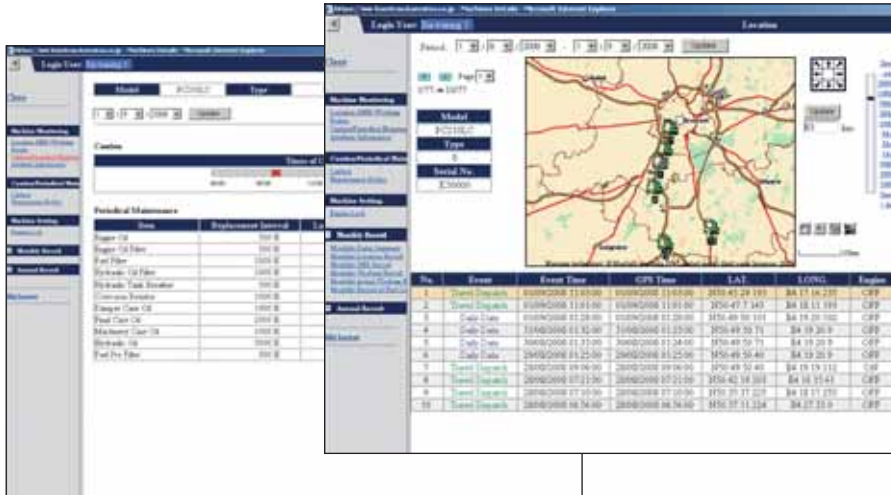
Login User

Close

Model PC210LC Type

Update

Caution

Periodical Maintenance

| Item | Replacement Interval |
|---|---|
| Engine Oil | 500 H |
| Engine Oil Filter | 500 H |
| Fuel Filter | 500 H |
| Hydraulic Oil Filter | 1000 H |
| Hydraulic Tank Breather | 500 H |
| Corrosion Resistor | 1000 H |
| Damper Case Oil | 1000 H |
| Final Case Oil | 2000 H |
| Machinery Case Oil | 1000 H |
| Hydraulic Oil | 5000 H |
| Fuel Pre Filter | 500 H |

Machine Monitoring

Machine Setting

Monthly Record

Annual Record

Login User

Location

Period Update

Close

Page

Model
PC210LC
Type
8
Serial No.
E30000

Machine Monitoring

Machine Setting

Monthly Record

Annual Record

Update

| No. | Event | Event Time | GPS Time | LAT. | LONG. | Engine |
|---|---|---|---|---|---|---|
| 1 | Travel Dispatch | 03/09/2008 13:03:00 | 03/09/2008 13:03:00 | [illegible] | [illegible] | OFF |
| 2 | Travel Dispatch | 03/09/2008 11:03:00 | 03/09/2008 11:03:00 | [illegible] | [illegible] | OFF |
| 3 | Daily Data | 03/09/2008 01:20:00 | 03/09/2008 01:20:00 | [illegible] | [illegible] | OFF |
| 4 | Daily Data | 31/08/2008 01:32:00 | 31/08/2008 01:23:00 | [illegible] | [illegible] | OFF |
| 5 | Daily Data | 30/08/2008 01:32:00 | 30/08/2008 01:24:00 | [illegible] | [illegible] | OFF |
| 6 | Daily Data | 29/08/2008 01:25:00 | 29/08/2008 01:25:00 | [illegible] | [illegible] | OFF |
| 7 | Travel Dispatch | 28/08/2008 09:06:00 | 28/08/2008 09:06:00 | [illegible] | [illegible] | OFF |
| 8 | Travel Dispatch | 28/08/2008 07:21:00 | 28/08/2008 07:21:00 | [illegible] | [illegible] | OFF |
| 9 | Travel Dispatch | 28/08/2008 07:10:00 | 28/08/2008 07:10:00 | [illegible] | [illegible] | OFF |
| 10 | Travel Dispatch | 28/08/2008 06:56:00 | 28/08/2008 06:56:00 | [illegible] | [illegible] | OFF |